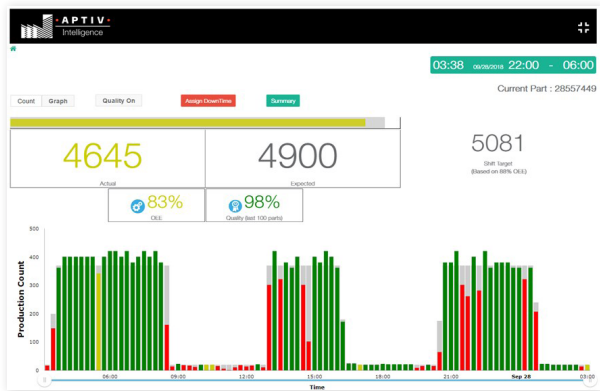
APTIV

Intelligence

03:38 09/28/2018 22:00 - 06:00

Current Part : 28557449

Count Graph Quality On Assign DownTime Summary

4645

Actual

4900

Expected

5081

Shift Target

(Based on 88% OEE)

83%

OEE

98%

Quality (last 100 parts)

Production Count

500

400

300

200

100

0

06:00

09:00

12:00

15:00

18:00

21:00

Sep 28

03:00

Time